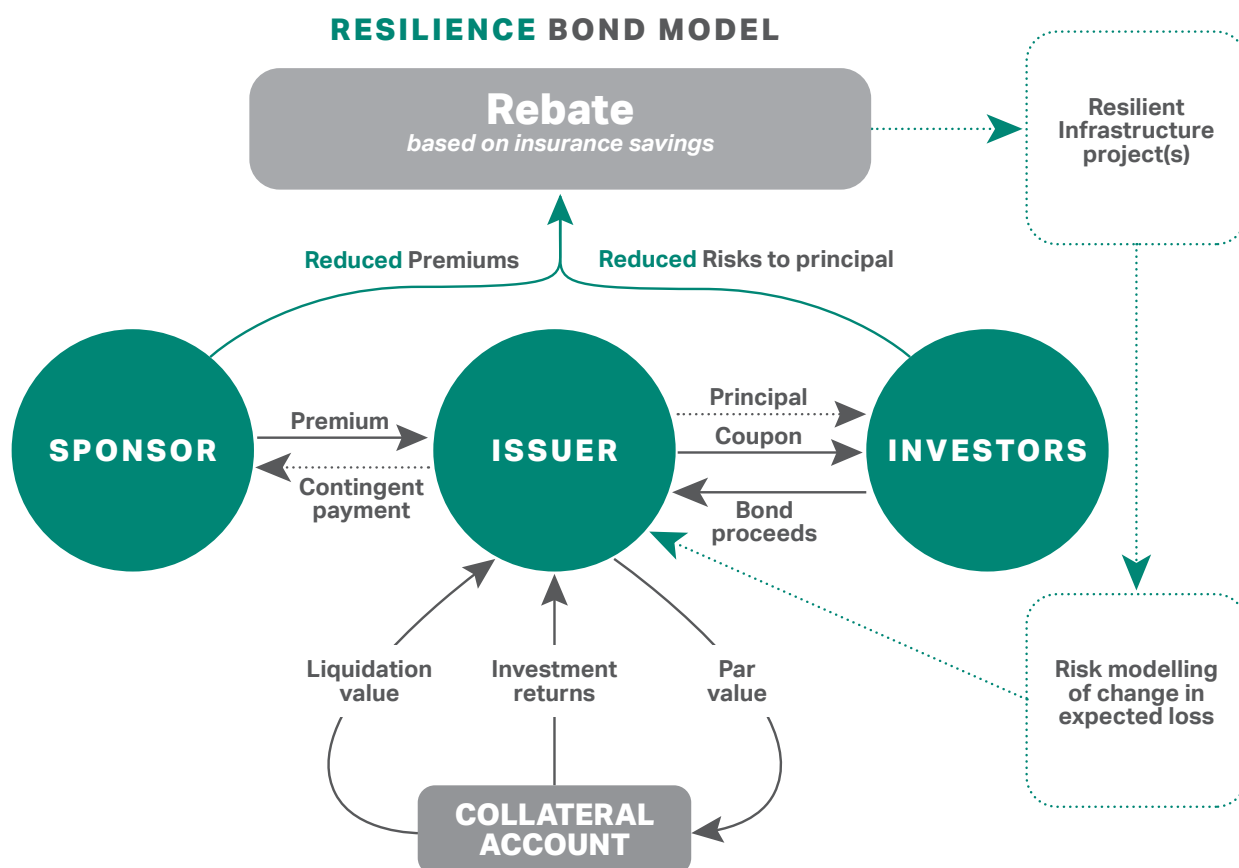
RESILIENCE BOND MODEL

Rebate
based on insurance savings

Resilient Infrastructure project(s)

Reduced Premiums

Reduced Risks to principal

SPONSOR

Premium

Contingent payment

ISSUER

Principal

Coupon

Bond proceeds

INVESTORS

Risk modelling of change in expected loss

Liquidation value

Investment returns

Par value

COLLATERAL ACCOUNT